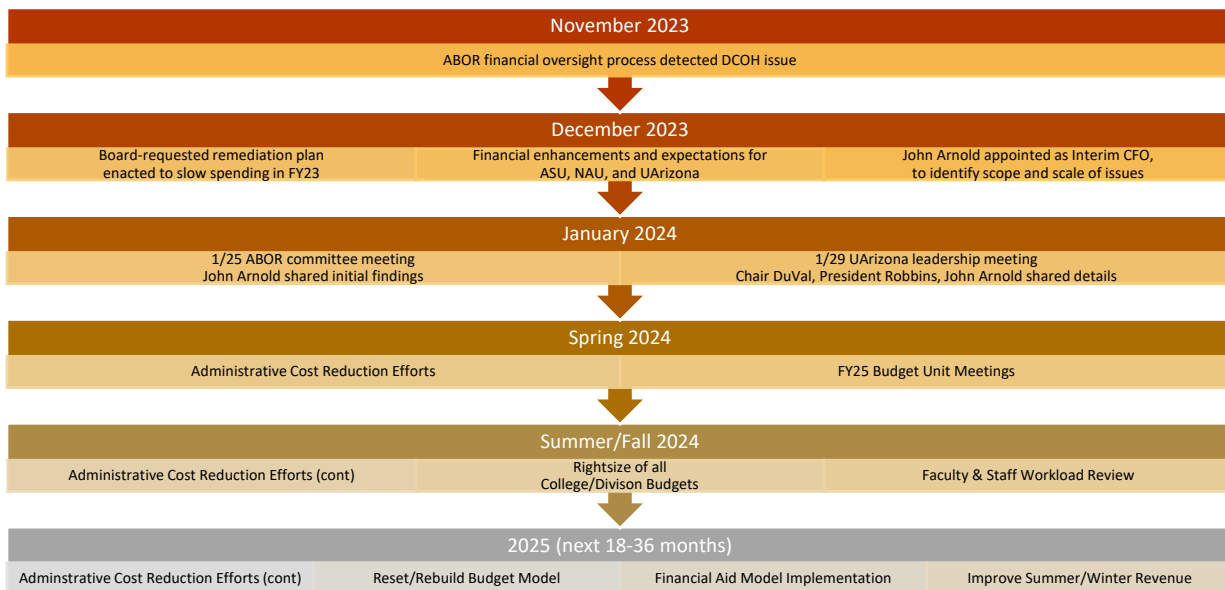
November 2023

ABOR financial oversight process detected DCOH issue

December 2023

Board-requested remediation plan enacted to slow spending in FY23

Financial enhancements and expectations for ASU, NAU, and UArizona

John Arnold appointed as Interim CFO, to identify scope and scale of issues

January 2024

1/25 ABOR committee meeting John Arnold shared initial findings

1/29 UArizona leadership meeting Chair DuVal, President Robbins, John Arnold shared details

Spring 2024

Administrative Cost Reduction Efforts

FY25 Budget Unit Meetings

Summer/Fall 2024

Administrative Cost Reduction Efforts (cont)

Rightsize of all College/Divison Budgets

Faculty & Staff Workload Review

2025 (next 18-36 months)

Adminstrative Cost Reduction Efforts (cont)

Reset/Rebuild Budget Model

Financial Aid Model Implementation

Improve Summer/Winter Revenue